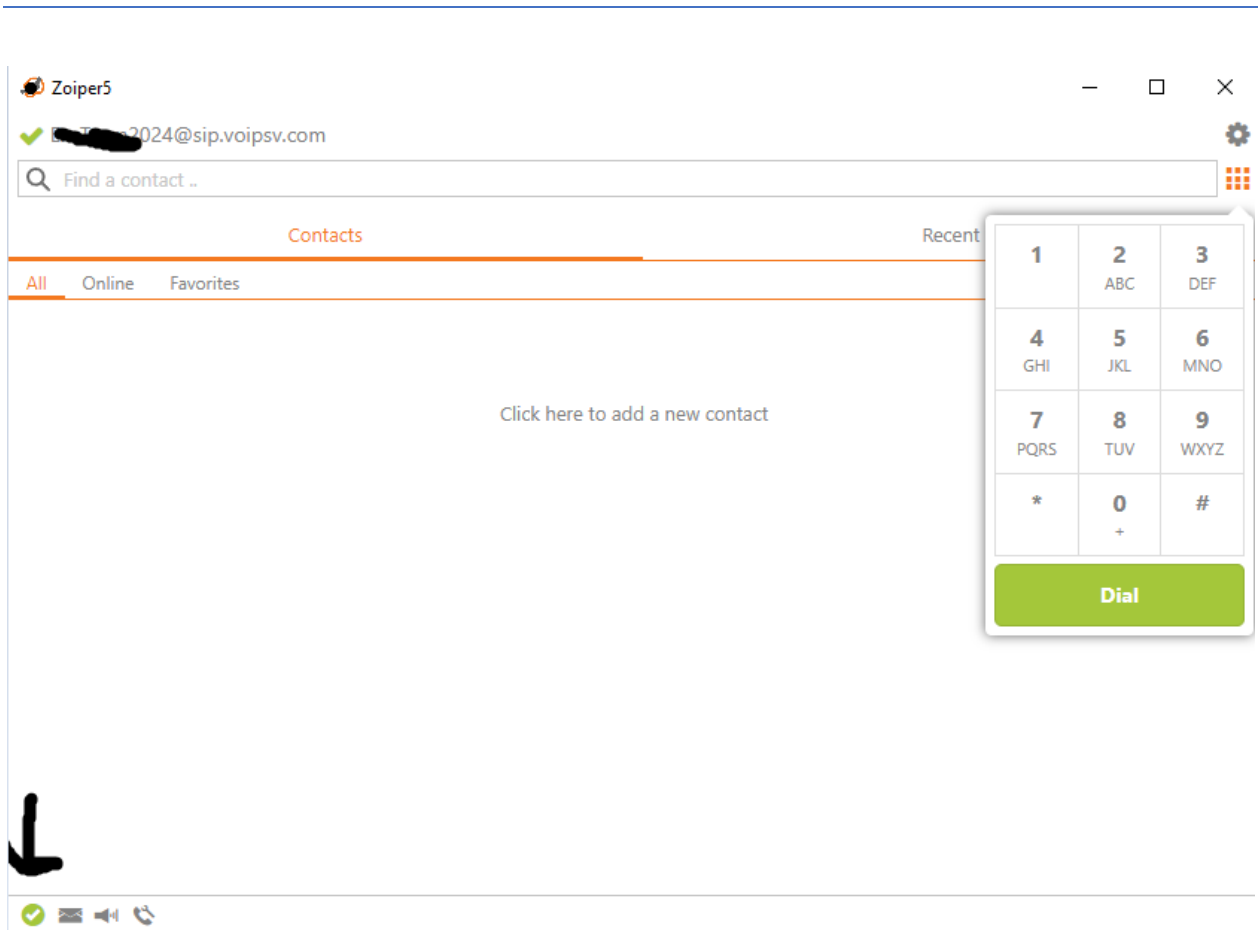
Zoiper5

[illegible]2024@sip.voipsv.com

Find a contact ..

Contacts

Recent

All Online Favorites

Click here to add a new contact

| 1 | 2 ABC | 3 DEF |
|---|---|---|
| 4 GHI | 5 JKL | 6 MNO |
| 7 PQRS | 8 TUV | 9 WXYZ |
| * | 0 + | # |

Dial